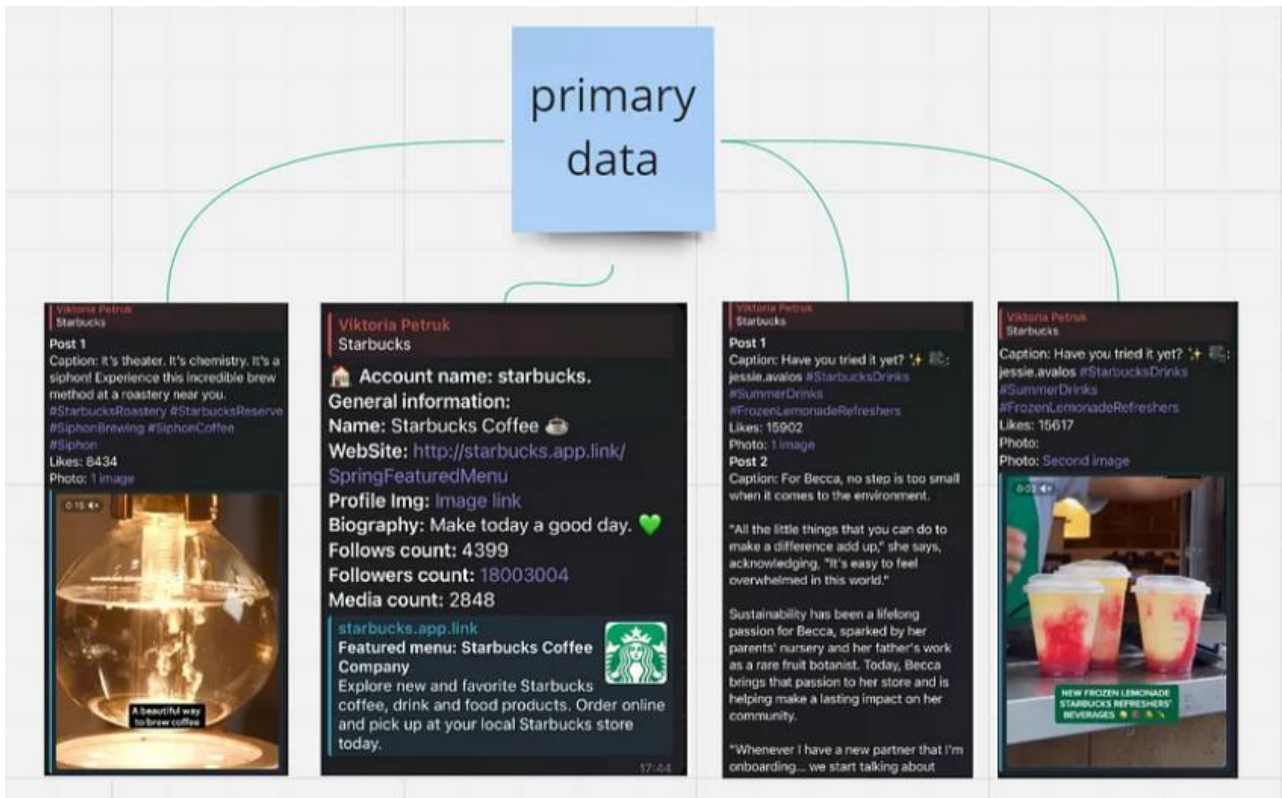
primary data

Viktoria Petruk
Starbucks
Post 1
Caption: It's theater. It's chemistry. It's a siphon! Experience this incredible brew method at a roastery near you. #StarbucksRoastery #StarbucksReserve #SiphonBrewing #SiphonCoffee #Siphon
Likes: 8434
Photo: 1 image
0:15
A beautiful way to brew coffee

Viktoria Petruk
Starbucks
Account name: starbucks.
General information:
Name: Starbucks Coffee
WebSite: http://starbucks.app.link/SpringFeaturedMenu
Profile Img: Image link
Biography: Make today a good day.
Follows count: 4399
Followers count: 18003004
Media count: 2848
starbucks.app.link
Featured menu: Starbucks Coffee Company
Explore new and favorite Starbucks coffee, drink and food products. Order online and pick up at your local Starbucks store today.
17:44

Viktoria Petruk
Starbucks
Post 1
Caption: Have you tried it yet? : jessie.avalos #StarbucksDrinks #SummerDrinks #FrozenLemonadeRefreshers
Likes: 15902
Photo: 1 image
Post 2
Caption: For Becca, no step is too small when it comes to the environment.

"All the little things that you can do to make a difference add up," she says, acknowledging, "It's easy to feel overwhelmed in this world."

Sustainability has been a lifelong passion for Becca, sparked by her parents' nursery and her father's work as a rare fruit botanist. Today, Becca brings that passion to her store and is helping make a lasting impact on her community.

"Whenever I have a new partner that I'm onboarding... we start talking about

Viktoria Petruk
Starbucks
Caption: Have you tried it yet? : jessie.avalos #StarbucksDrinks #SummerDrinks #FrozenLemonadeRefreshers
Likes: 15617
Photo:
Photo: Second image
0:03
NEW FROZEN LEMONADE STARBUCKS REFRESHERS' BEVERAGES